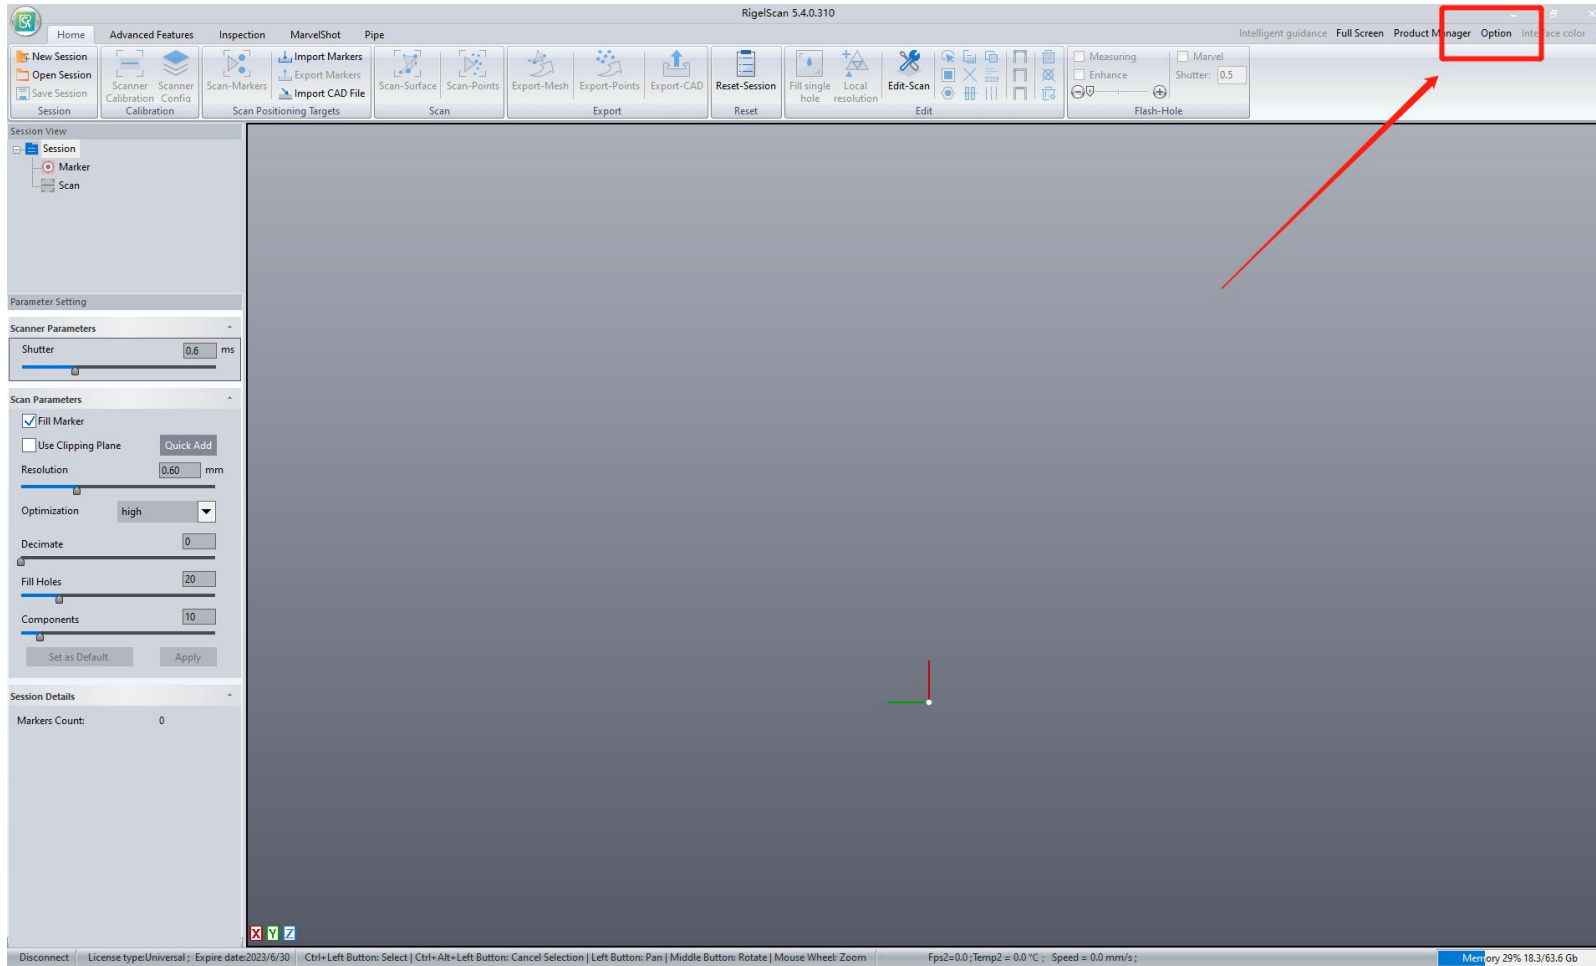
RigelScan 5.4.0.310

Home Advanced Features Inspection MarvelShot Pipe

Intelligent guidance Full Screen Product Manager Option Interface color

New Session
Open Session
Save Session
Session

Scanner Calibration Scanner Config
Calibration

Scan-Markers Import Markers Export Markers Import CAD File
Scan Positioning Targets

Scan-Surface Scan-Points
Scan

Export-Mesh Export-Points Export-CAD
Export

Reset-Session
Reset

Fill single hole Local resolution Edit-Scan
Edit

Measuring Enhance
Marvel Shutter: 0.5
Flash-Hole

Session View
Session
Marker
Scan

Parameter Setting

Scanner Parameters
Shutter 0.6 ms

Scan Parameters
Fill Marker
Use Clipping Plane Quick Add
Resolution 0.60 mm
Optimization high
Decimate 0
Fill Holes 20
Components 10
Set as Default Apply

Session Details
Markers Count: 0

X Y Z

Disconnect | License type:Universal ; Expire date:2023/6/30 | Ctrl+Left Button: Select | Ctrl+Alt+Left Button: Cancel Selection | Left Button: Pan | Middle Button: Rotate | Mouse Wheel: Zoom | Fps2=0.0 ;Temp2 = 0.0 °C ; Speed = 0.0 mm/s ; | Memory 29% 18.3/63.6 Gb